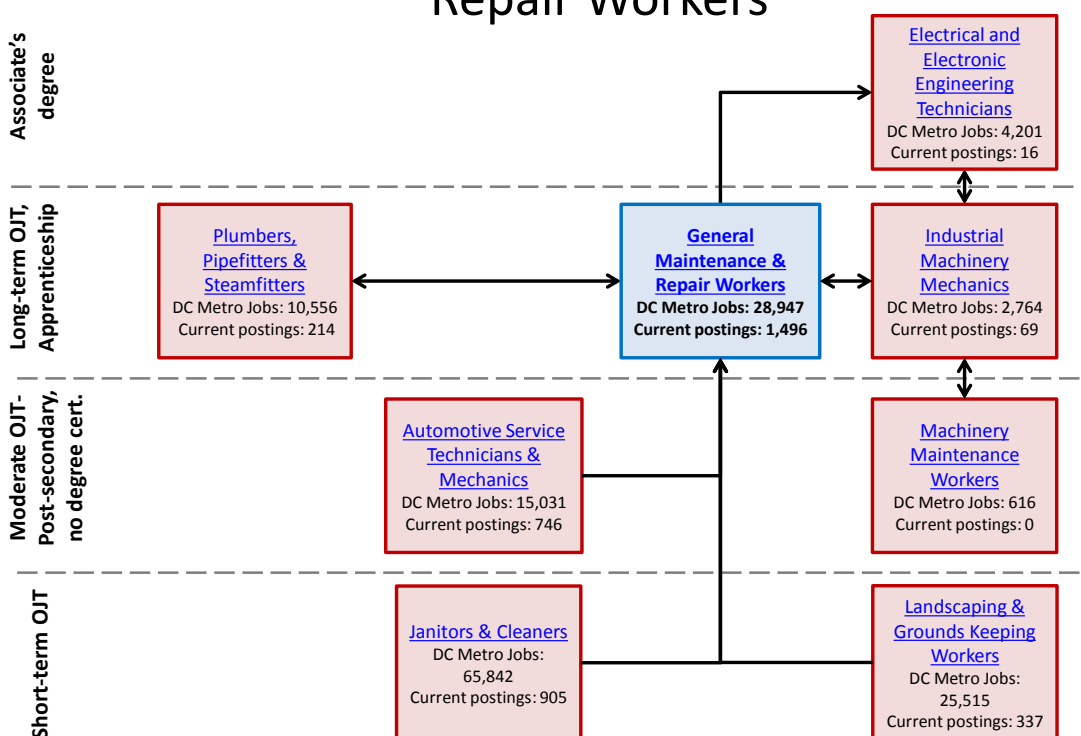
Repair Workers

Associate's degree

Electrical and Electronic Engineering Technicians
DC Metro Jobs: 4,201
Current postings: 16

Long-term OJT, Apprenticeship

Plumbers, Pipefitters & Steamfitters
DC Metro Jobs: 10,556
Current postings: 214

General Maintenance & Repair Workers
DC Metro Jobs: 28,947
Current postings: 1,496

Industrial Machinery Mechanics
DC Metro Jobs: 2,764
Current postings: 69

Moderate OJT- Post-secondary, no degree cert.

Automotive Service Technicians & Mechanics
DC Metro Jobs: 15,031
Current postings: 746

Machinery Maintenance Workers
DC Metro Jobs: 616
Current postings: 0

Short-term OJT

Janitors & Cleaners
DC Metro Jobs: 65,842
Current postings: 905

Landscaping & Grounds Keeping Workers
DC Metro Jobs: 25,515
Current postings: 337